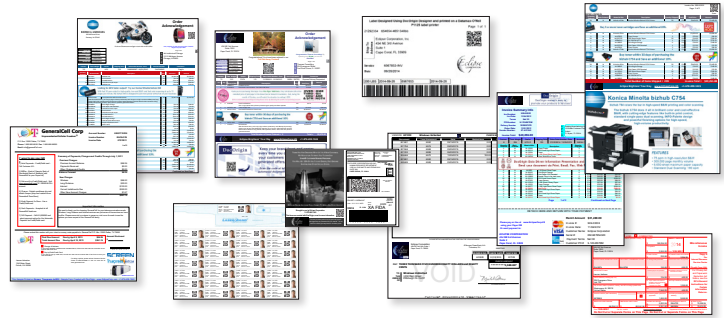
Order Acknowledgement

Order Acknowledgement

Label designed listing the Eclipse Designer and printed on a Datamax-O'Neil PY-24 label printer

Page 1 of 1

Eclipse Corporation Inc.

Eclipse

Konica Minolta bizhub C754

FEATURES

GeneralCell Corp

Do Origin

Do Origin

ZA FIDA

VOID

Konica Minolta

SCREEN